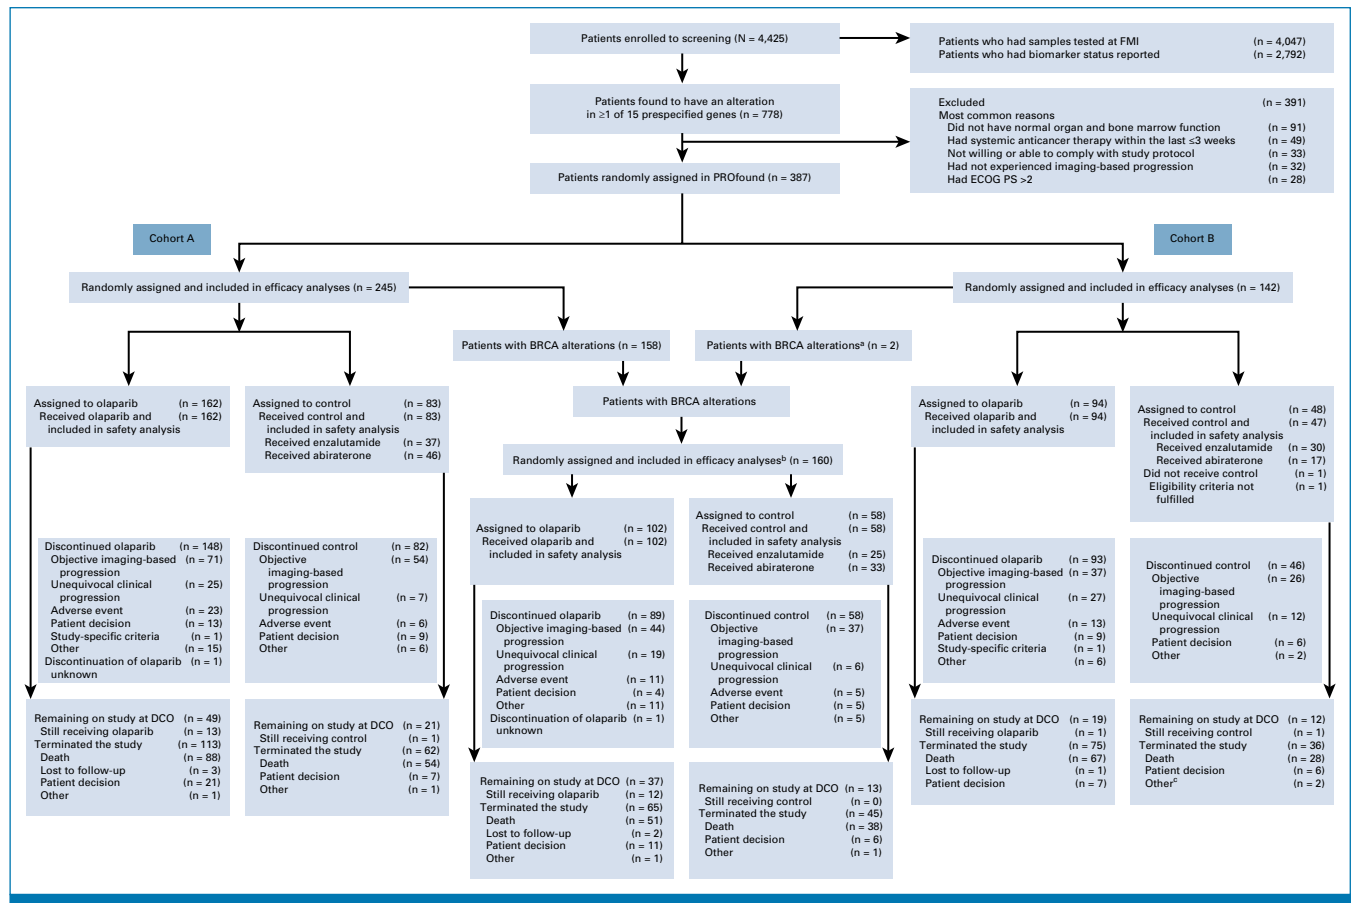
Patients enrolled to screening (N = 4,425)

Patients who had samples tested at FMI (n = 4,047)
Patients who had biomarker status reported (n = 2,792)

Patients found to have an alteration in ≥1 of 15 prespecified genes (n = 778)

Excluded (n = 391)
Most common reasons
Did not have normal organ and bone marrow function (n = 91)
Had systemic anticancer therapy within the last ≤3 weeks (n = 49)
Not willing or able to comply with study protocol (n = 33)
Had not experienced imaging-based progression (n = 32)
Had ECOG PS >2 (n = 28)

Patients randomly assigned in PROfound (n = 387)

Cohort A

Cohort B

Randomly assigned and included in efficacy analyses (n = 245)

Randomly assigned and included in efficacy analyses (n = 142)

Patients with BRCA alterations (n = 158)

Patients with BRCA alterations$^a$ (n = 2)

Patients with BRCA alterations

Randomly assigned and included in efficacy analyses$^b$ (n = 160)

Assigned to olaparib (n = 162)
Received olaparib and included in safety analysis (n = 162)

Assigned to control (n = 83)
Received control and included in safety analysis (n = 83)
Received enzalutamide (n = 37)
Received abiraterone (n = 46)

Assigned to olaparib (n = 102)
Received olaparib and included in safety analysis (n = 102)

Assigned to control (n = 58)
Received control and included in safety analysis (n = 58)
Received enzalutamide (n = 25)
Received abiraterone (n = 33)

Assigned to olaparib (n = 94)
Received olaparib and included in safety analysis (n = 94)

Assigned to control (n = 48)
Received control and included in safety analysis (n = 47)
Received enzalutamide (n = 30)
Received abiraterone (n = 17)
Did not receive control (n = 1)
Eligibility criteria not fulfilled (n = 1)

Discontinued olaparib (n = 148)
Objective imaging-based progression (n = 71)
Unequivocal clinical progression (n = 25)
Adverse event (n = 23)
Patient decision (n = 13)
Study-specific criteria (n = 1)
Other (n = 15)
Discontinuation of olaparib unknown (n = 1)

Discontinued control (n = 82)
Objective imaging-based progression (n = 54)
Unequivocal clinical progression (n = 7)
Adverse event (n = 6)
Patient decision (n = 9)
Other (n = 6)

Discontinued olaparib (n = 89)
Objective imaging-based progression (n = 44)
Unequivocal clinical progression (n = 19)
Adverse event (n = 11)
Patient decision (n = 4)
Other (n = 11)
Discontinuation of olaparib unknown (n = 1)

Discontinued control (n = 58)
Objective imaging-based progression (n = 37)
Unequivocal clinical progression (n = 6)
Adverse event (n = 5)
Patient decision (n = 5)
Other (n = 5)

Discontinued olaparib (n = 93)
Objective imaging-based progression (n = 37)
Unequivocal clinical progression (n = 27)
Adverse event (n = 13)
Patient decision (n = 9)
Study-specific criteria (n = 1)
Other (n = 6)

Discontinued control (n = 46)
Objective imaging-based progression (n = 26)
Unequivocal clinical progression (n = 12)
Patient decision (n = 6)
Other (n = 2)

Remaining on study at DCO (n = 49)
Still receiving olaparib (n = 13)
Terminated the study (n = 113)
Death (n = 88)
Lost to follow-up (n = 3)
Patient decision (n = 21)
Other (n = 1)

Remaining on study at DCO (n = 21)
Still receiving control (n = 1)
Terminated the study (n = 62)
Death (n = 54)
Patient decision (n = 7)
Other (n = 1)

Remaining on study at DCO (n = 37)
Still receiving olaparib (n = 12)
Terminated the study (n = 65)
Death (n = 51)
Lost to follow-up (n = 2)
Patient decision (n = 11)
Other (n = 1)

Remaining on study at DCO (n = 13)
Still receiving control (n = 0)
Terminated the study (n = 45)
Death (n = 38)
Patient decision (n = 6)
Other (n = 1)

Remaining on study at DCO (n = 19)
Still receiving olaparib (n = 1)
Terminated the study (n = 75)
Death (n = 67)
Lost to follow-up (n = 1)
Patient decision (n = 7)

Remaining on study at DCO (n = 12)
Still receiving control (n = 1)
Terminated the study (n = 36)
Death (n = 28)
Patient decision (n = 6)
Other$^c$ (n = 2)